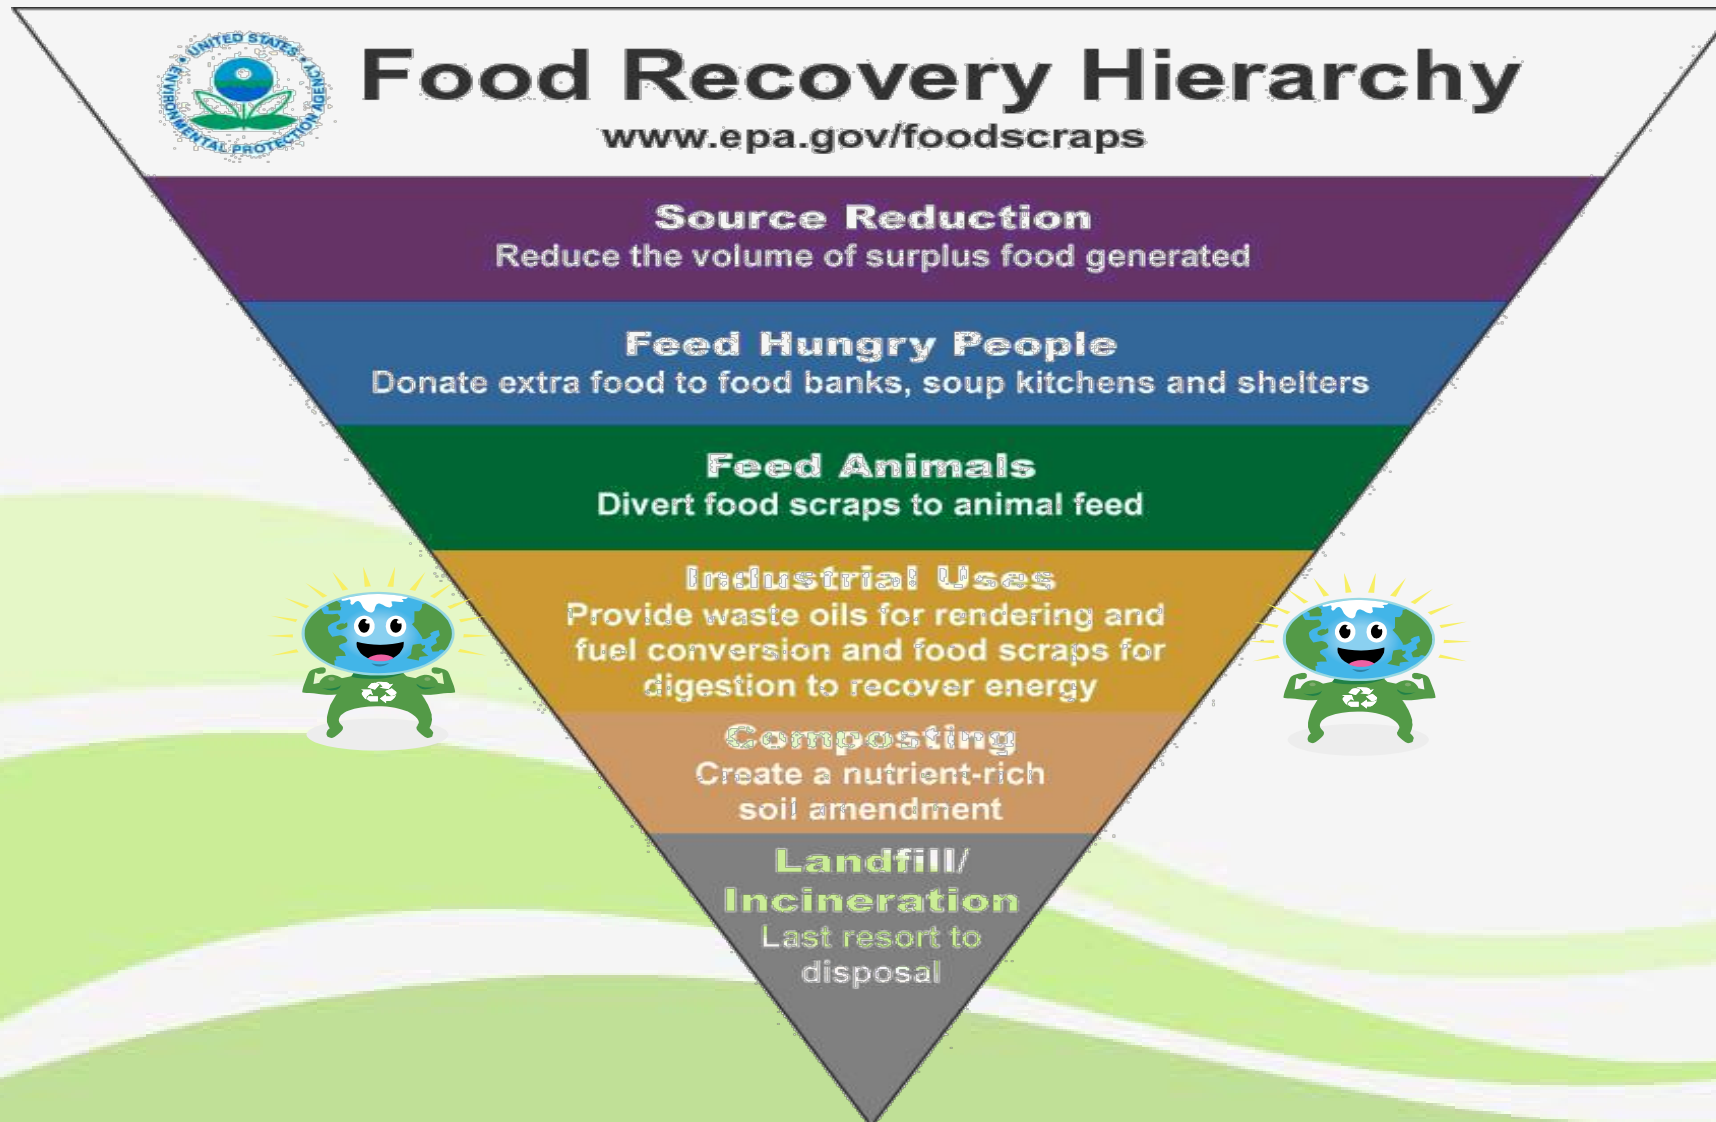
UNITED STATES ENVIRONMENTAL PROTECTION AGENCY

Food Recovery Hierarchy

www.epa.gov/foodscraps

Source Reduction
Reduce the volume of surplus food generated

Feed Hungry People
Donate extra food to food banks, soup kitchens and shelters

Feed Animals
Divert food scraps to animal feed

Industrial Uses
Provide waste oils for rendering and fuel conversion and food scraps for digestion to recover energy

Composting
Create a nutrient-rich soil amendment

Landfill/ Incineration
Last resort to disposal